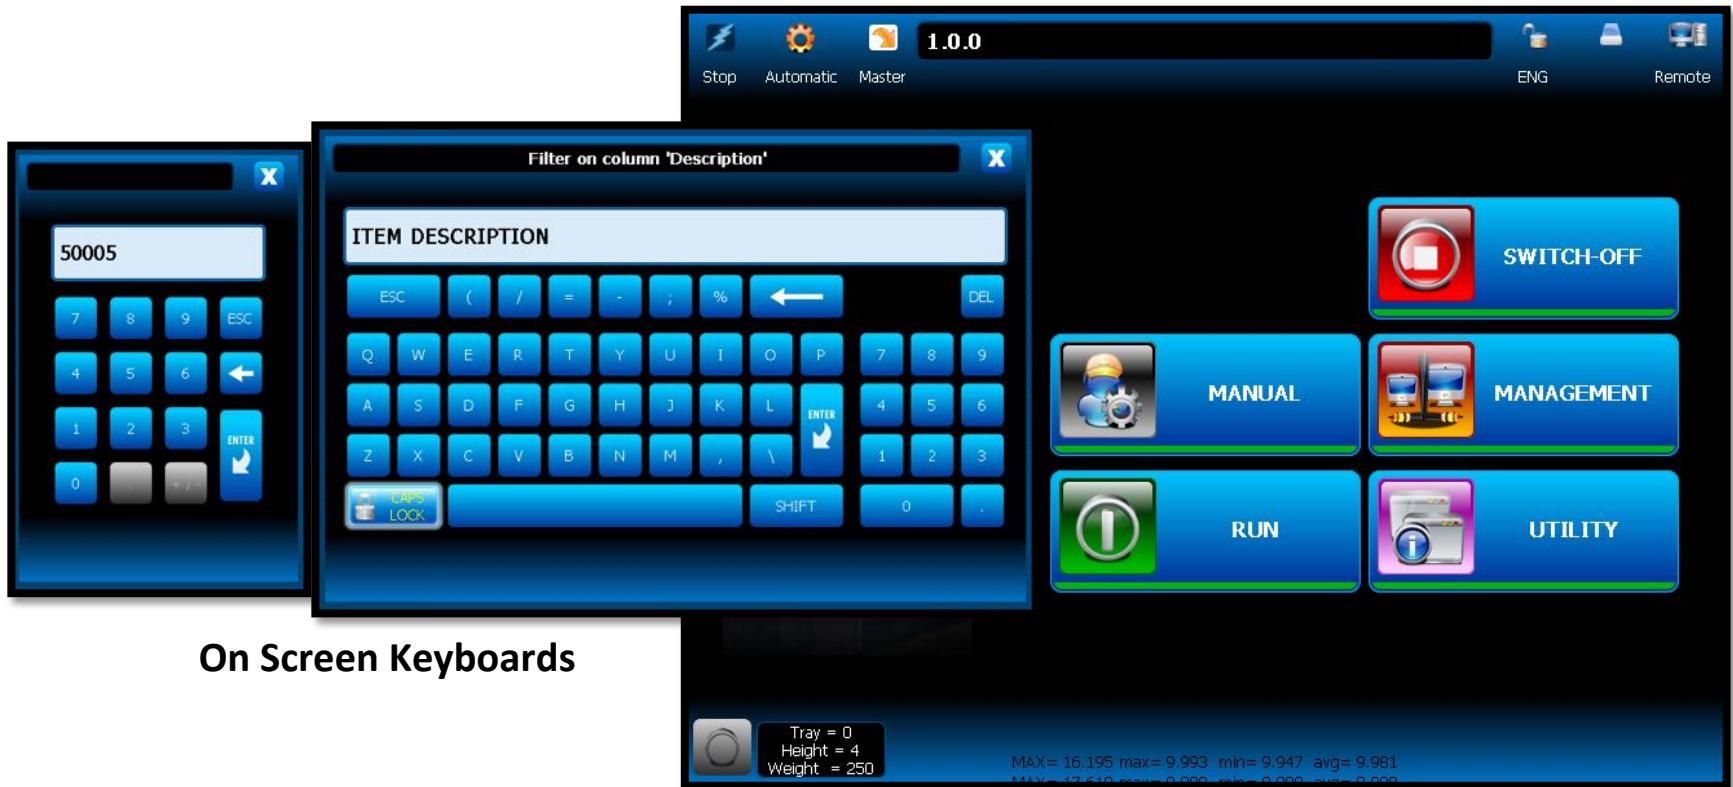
Stop Automatic Master 1.0.0 ENG Remote

X

50005

7 8 9 ESC
4 5 6
1 2 3 ENTER
0 . +/-

Filter on column 'Description'

X

ITEM DESCRIPTION

ESC ( / = - ; % DEL
Q W E R T Y U I O P 7 8 9
A S D F G H J K L ENTER 4 5 6
Z X C V B N M , \ 1 2 3
CAPS LOCK SHIFT 0 .

SWITCH-OFF

MANUAL

MANAGEMENT

RUN

UTILITY

On Screen Keyboards

Tray = 0
Height = 4
Weight = 250

MAX= 16.195 max= 9.993 min= 9.947 avg= 9.981
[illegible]